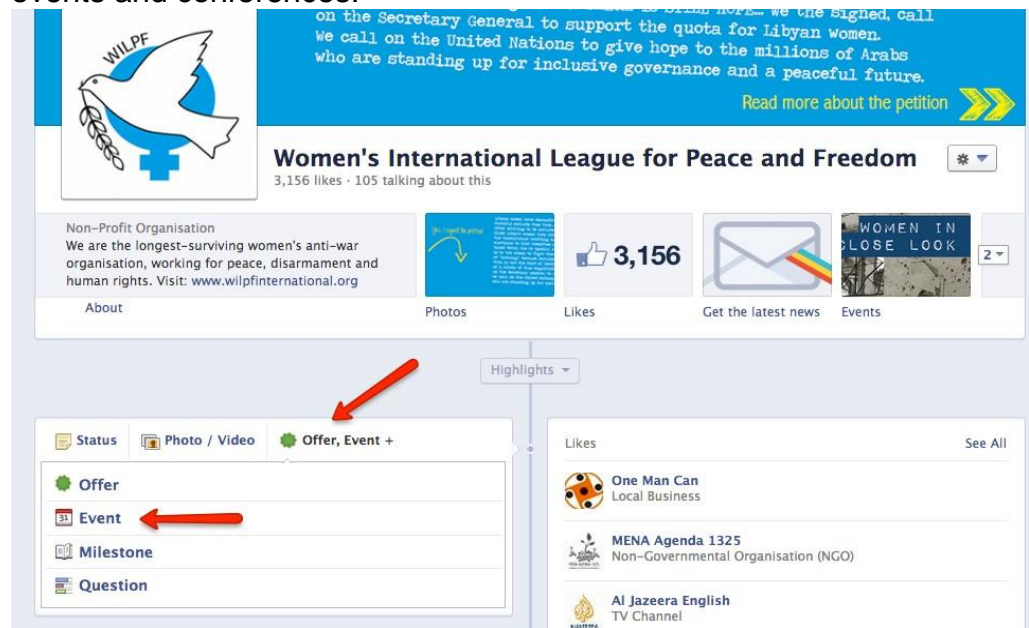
events and conferences.

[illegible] on the Secretary General to support the quota for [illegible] we the signed, call We call on the United Nations to give hope to the millions of Arabs who are standing up for inclusive governance and a peaceful future.

Read more about the petition

WILPF

Women's International League for Peace and Freedom

3,156 likes · 105 talking about this

Non-Profit Organisation

We are the longest-surviving women's anti-war organisation, working for peace, disarmament and human rights. Visit: www.wilpfinternational.org

About

Photos

3,156

Likes

Get the latest news

WOMEN IN CLOSE LOOK

Events

2

Highlights

Status

Photo / Video

Offer, Event +

Offer

Event

Milestone

Question

Likes

See All

One Man Can

Local Business

MENA Agenda 1325

Non-Governmental Organisation (NGO)

Al Jazeera English

TV Channel